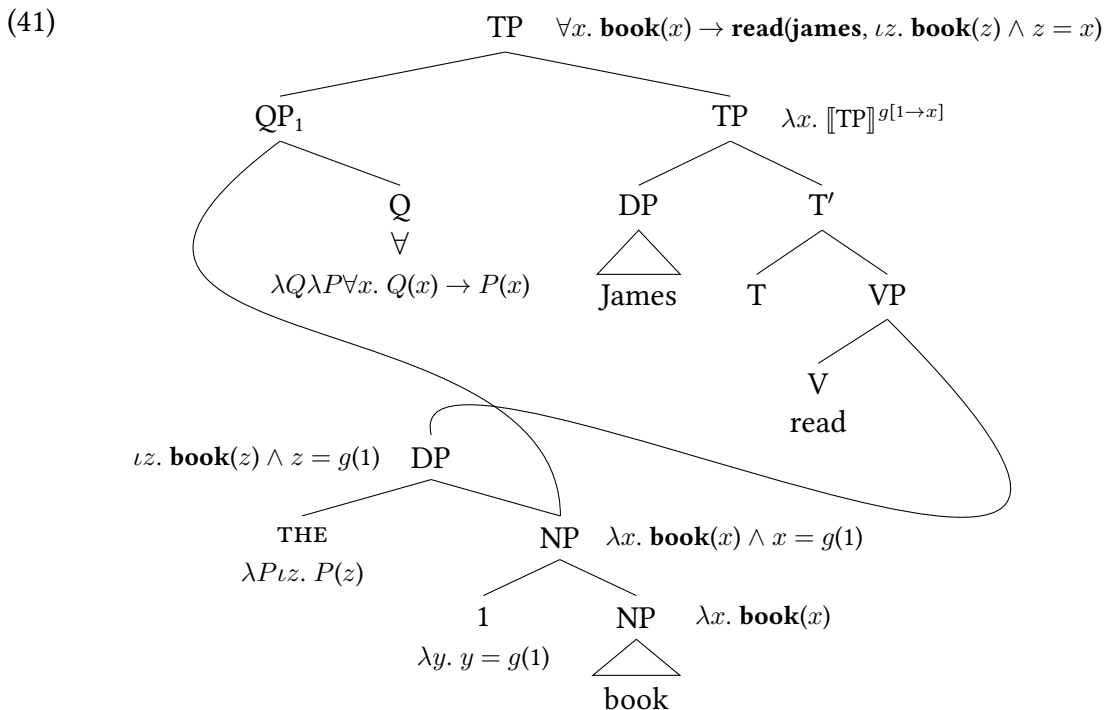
(41)

TP $\forall x.\ \mathbf{book}(x) \rightarrow \mathbf{read}(\mathbf{james}, \iota z.\ \mathbf{book}(z) \wedge z = x)$

$QP_1$

TP $\lambda x.\ [\![\text{TP}]\!]^{g[1 \rightarrow x]}$

Q
$\forall$
$\lambda Q \lambda P \forall x.\ Q(x) \rightarrow P(x)$

DP
James

T′

T

VP

V
read

$\iota z.\ \mathbf{book}(z) \wedge z = g(1)$ DP

THE
$\lambda P \iota z.\ P(z)$

NP $\lambda x.\ \mathbf{book}(x) \wedge x = g(1)$

1
$\lambda y.\ y = g(1)$

NP $\lambda x.\ \mathbf{book}(x)$
book